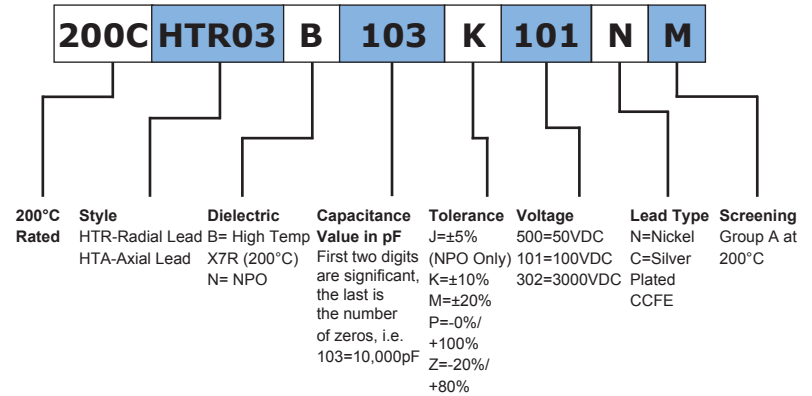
200C HTR03 B 103 K 101 N M

200°C Rated

Style
HTR-Radial Lead
HTA-Axial Lead

Dielectric
B= High Temp X7R (200°C)
N= NPO

Capacitance Value in pF
First two digits are significant, the last is the number of zeros, i.e. 103=10,000pF

Tolerance
J=±5% (NPO Only)
K=±10%
M=±20%
P=-0%/ +100%
Z=-20%/ +80%

Voltage
500=50VDC
101=100VDC
302=3000VDC

Lead Type
N=Nickel
C=Silver Plated CCFE

Screening
Group A at 200°C